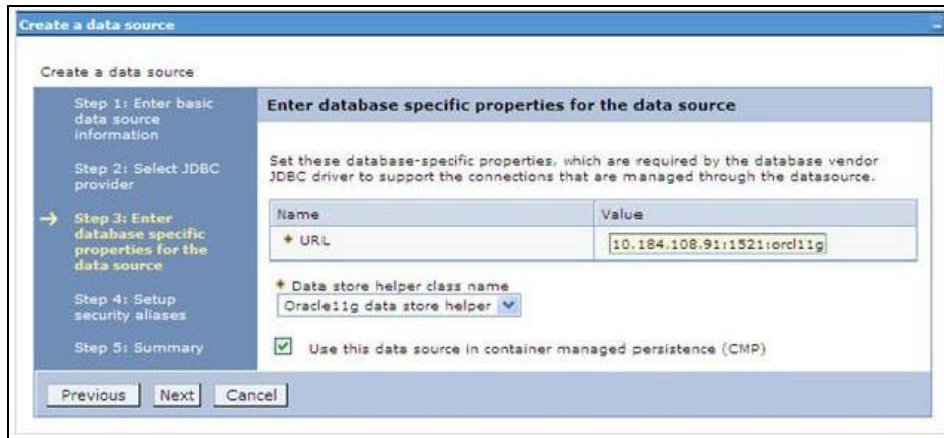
Create a data source

Create a data source

Step 1: Enter basic data source information

Step 2: Select JDBC provider

→ Step 3: Enter database specific properties for the data source

Step 4: Setup security aliases

Step 5: Summary

Enter database specific properties for the data source

Set these database-specific properties, which are required by the database vendor JDBC driver to support the connections that are managed through the datasource.

| Name | Value |
|---|---|
| * URL | 10.184.108.91:1521:orcl11g |

* Data store helper class name

Oracle11g data store helper

Use this data source in container managed persistence (CMP)

Previous Next Cancel